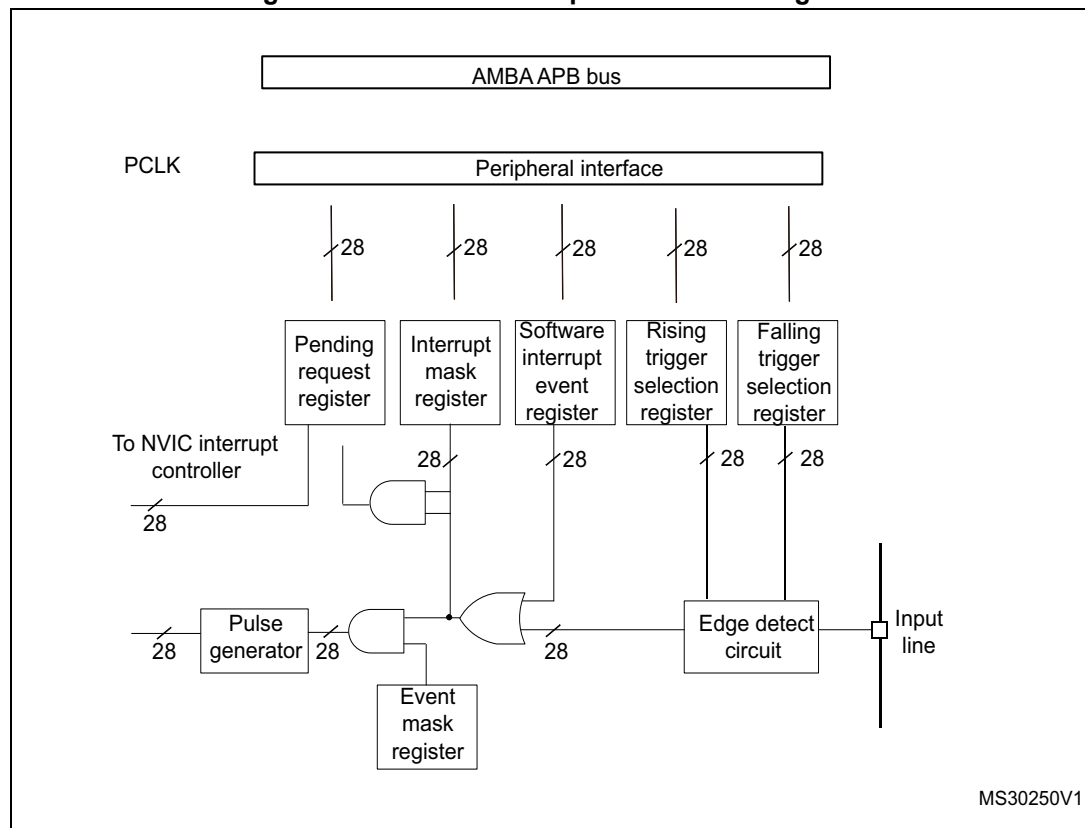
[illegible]

AMBA APB bus

PCLK

Peripheral interface

28 28 28 28 28

Pending request register

Interrupt mask register

Software interrupt event register

Rising trigger selection register

Falling trigger selection register

To NVIC interrupt controller

28

28

28

28

28

Pulse generator

28

28

28

Edge detect circuit

Input line

Event mask register

MS30250V1